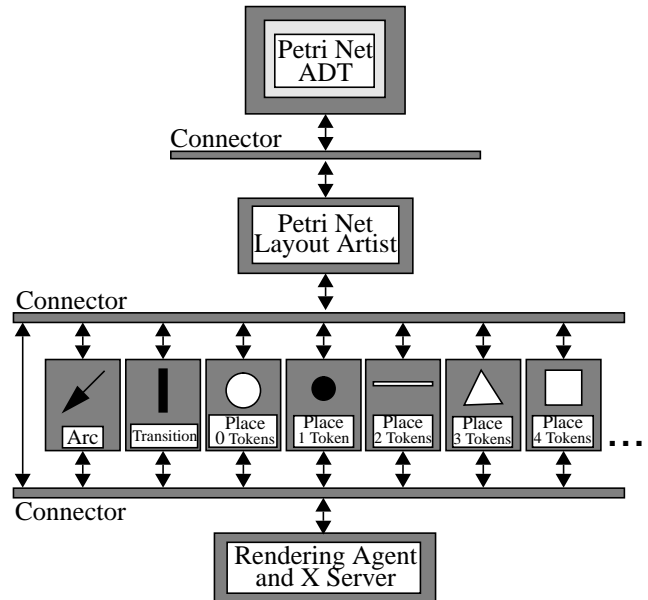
Petri Net ADT

Connector

Petri Net Layout Artist

Connector

Arc

Transition

Place 0 Tokens

Place 1 Token

Place 2 Tokens

Place 3 Tokens

Place 4 Tokens

...

Connector

Rendering Agent and X Server